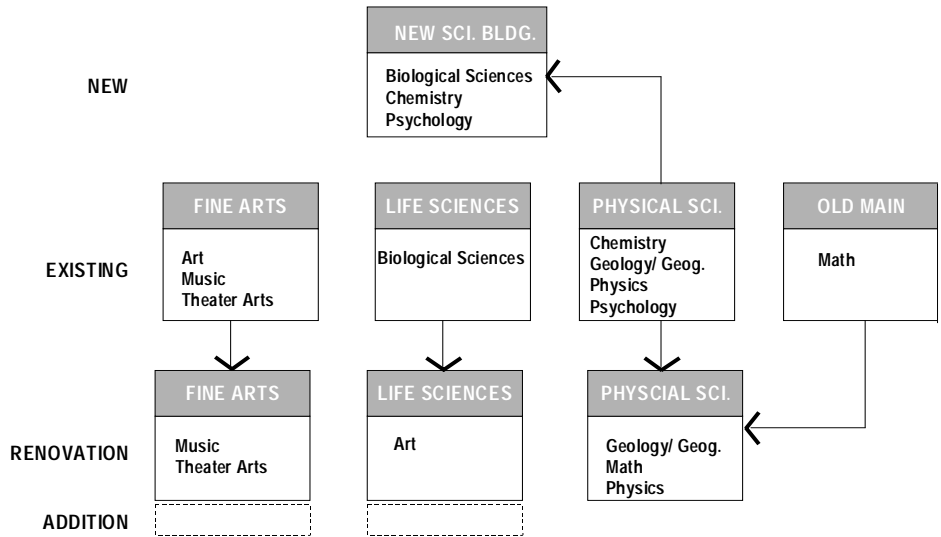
NEW SCI. BLDG.
Biological Sciences
Chemistry
Psychology

NEW

FINE ARTS
Art
Music
Theater Arts

LIFE SCIENCES
Biological Sciences

PHYSICAL SCI.
Chemistry
Geology/ Geog.
Physics
Psychology

OLD MAIN
Math

EXISTING

FINE ARTS
Music
Theater Arts

LIFE SCIENCES
Art

PHYSCIAL SCI.
Geology/ Geog.
Math
Physics

RENOVATION

ADDITION